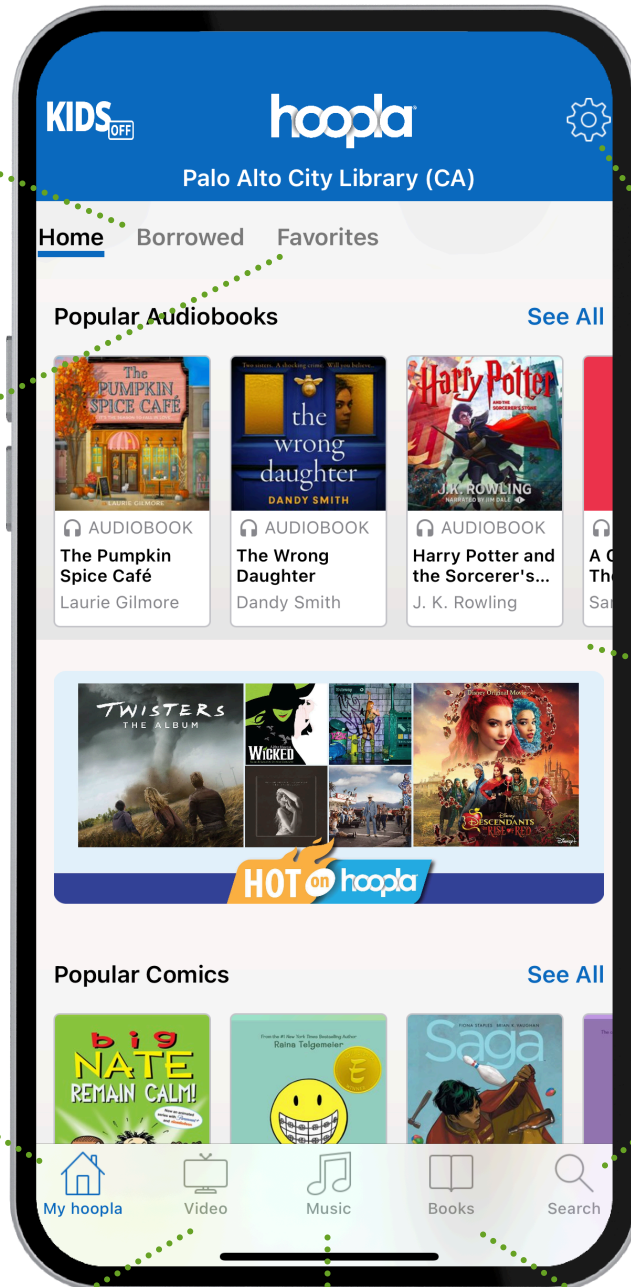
KIDS OFF

hoopla

Palo Alto City Library (CA)

Home Borrowed Favorites

Popular Audiobooks See All

The Pumpkin Spice Café
LAURIE GILMORE
AUDIOBOOK
The Pumpkin Spice Café
Laurie Gilmore

Two sisters. A shocking crime. Will you believe...
the wrong daughter
DANDY SMITH
AUDIOBOOK
The Wrong Daughter
Dandy Smith

Harry Potter AND THE SORCERER'S STONE
J.K. ROWLING
NARRATED BY JIM DALE
AUDIOBOOK
Harry Potter and the Sorcerer's...
J. K. Rowling

A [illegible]
The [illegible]
Sar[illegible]

TWISTERS THE ALBUM
WICKED
Disney Original Movie
DESCENDANTS THE RISE OF RED
Disney+

HOT on hoopla

Popular Comics See All

big NATE REMAIN CALM!

From the #1 New York Times Bestselling Author
Raina Telgemeier

FIONA STAPLES BRIAN K. VAUGHAN
Saga

My hoopla Video Music Books Search